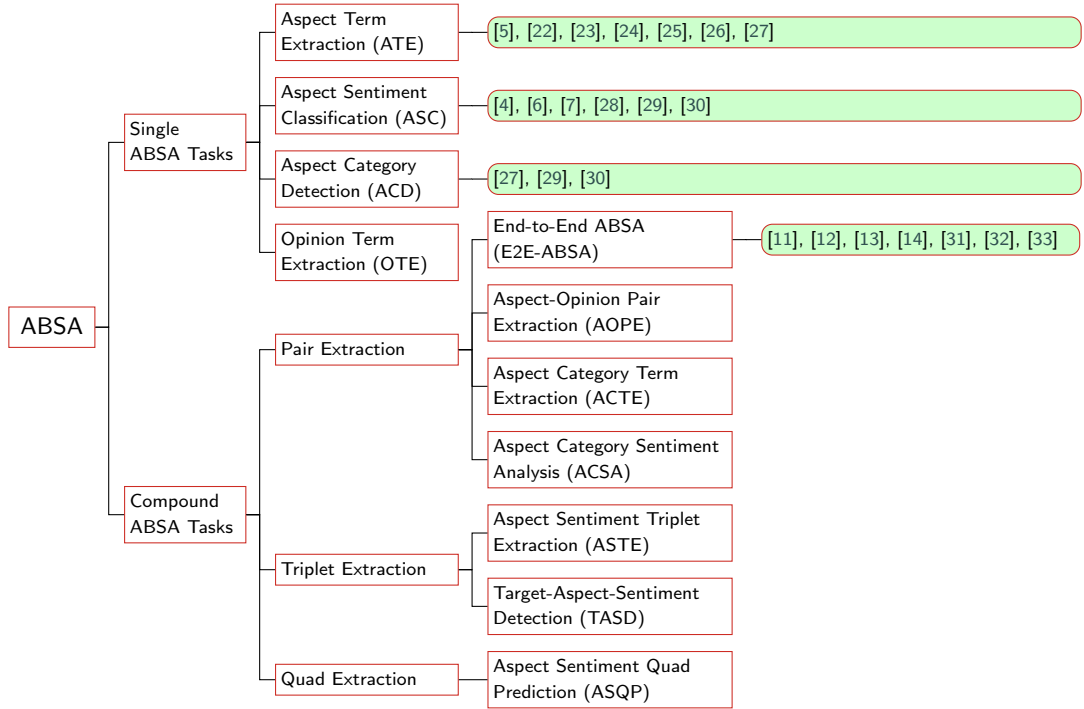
ABSA

Single ABSA Tasks

Aspect Term Extraction (ATE)

[5], [22], [23], [24], [25], [26], [27]

Aspect Sentiment Classification (ASC)

[4], [6], [7], [28], [29], [30]

Aspect Category Detection (ACD)

[27], [29], [30]

Opinion Term Extraction (OTE)

Compound ABSA Tasks

Pair Extraction

End-to-End ABSA (E2E-ABSA)

[11], [12], [13], [14], [31], [32], [33]

Aspect-Opinion Pair Extraction (AOPE)

Aspect Category Term Extraction (ACTE)

Aspect Category Sentiment Analysis (ACSA)

Triplet Extraction

Aspect Sentiment Triplet Extraction (ASTE)

Target-Aspect-Sentiment Detection (TASD)

Quad Extraction

Aspect Sentiment Quad Prediction (ASQP)